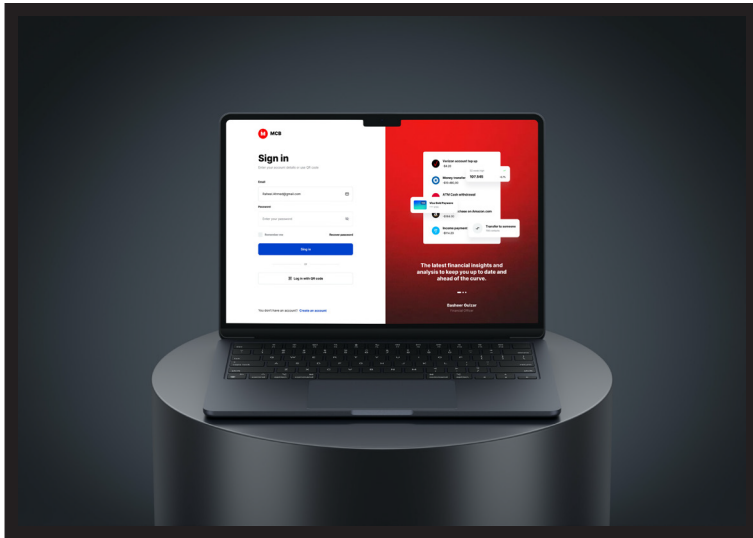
MCB

Sign in

Enter your account details or use QR code

Email

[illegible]@gmail.com

Password

Enter your password

Remember me

Recover password

Sign in

or

Log in with QR code

You don't have an account? Create an account

Fortnet account top up

Money transfer

107.540

ATM Cash withdrawal

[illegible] on Amazon.com

Outside payment

Transfer to someone

The latest financial insights and analysis to keep you up to date and ahead of the curve.

Basheer Butzar

Financial Officer